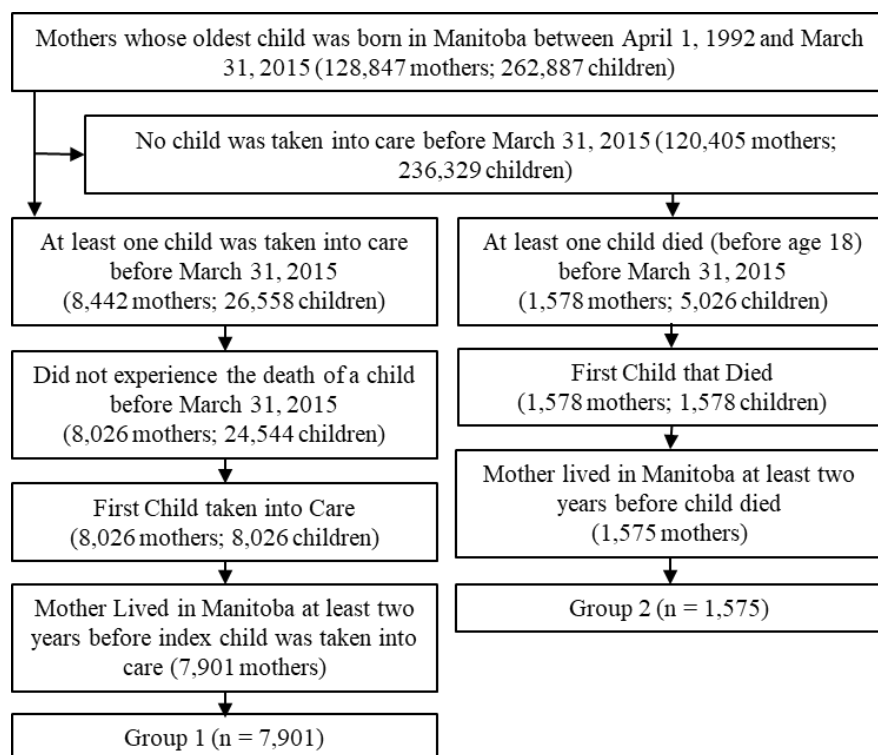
Mothers whose oldest child was born in Manitoba between April 1, 1992 and March 31, 2015 (128,847 mothers; 262,887 children)

No child was taken into care before March 31, 2015 (120,405 mothers; 236,329 children)

At least one child was taken into care before March 31, 2015 (8,442 mothers; 26,558 children)

Did not experience the death of a child before March 31, 2015 (8,026 mothers; 24,544 children)

First Child taken into Care (8,026 mothers; 8,026 children)

Mother Lived in Manitoba at least two years before index child was taken into care (7,901 mothers)

Group 1 (n = 7,901)

At least one child died (before age 18) before March 31, 2015 (1,578 mothers; 5,026 children)

First Child that Died (1,578 mothers; 1,578 children)

Mother lived in Manitoba at least two years before child died (1,575 mothers)

Group 2 (n = 1,575)